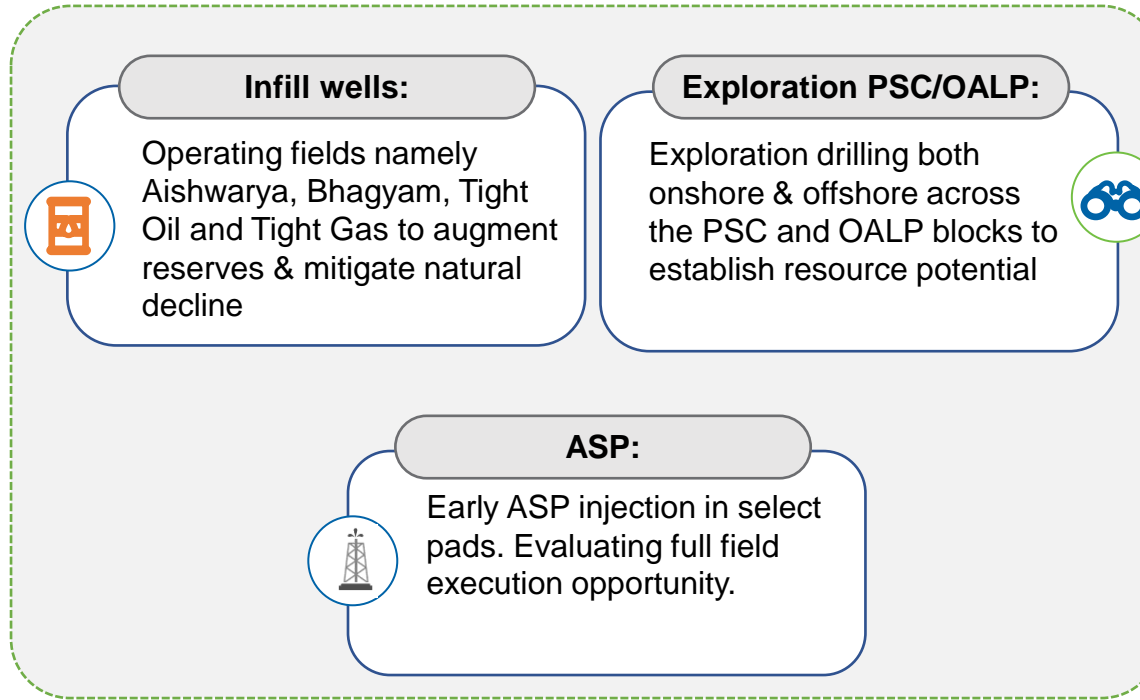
Infill wells:

Operating fields namely Aishwarya, Bhagyam, Tight Oil and Tight Gas to augment reserves & mitigate natural decline

Exploration PSC/OALP:

Exploration drilling both onshore & offshore across the PSC and OALP blocks to establish resource potential

ASP:

Early ASP injection in select pads. Evaluating full field execution opportunity.